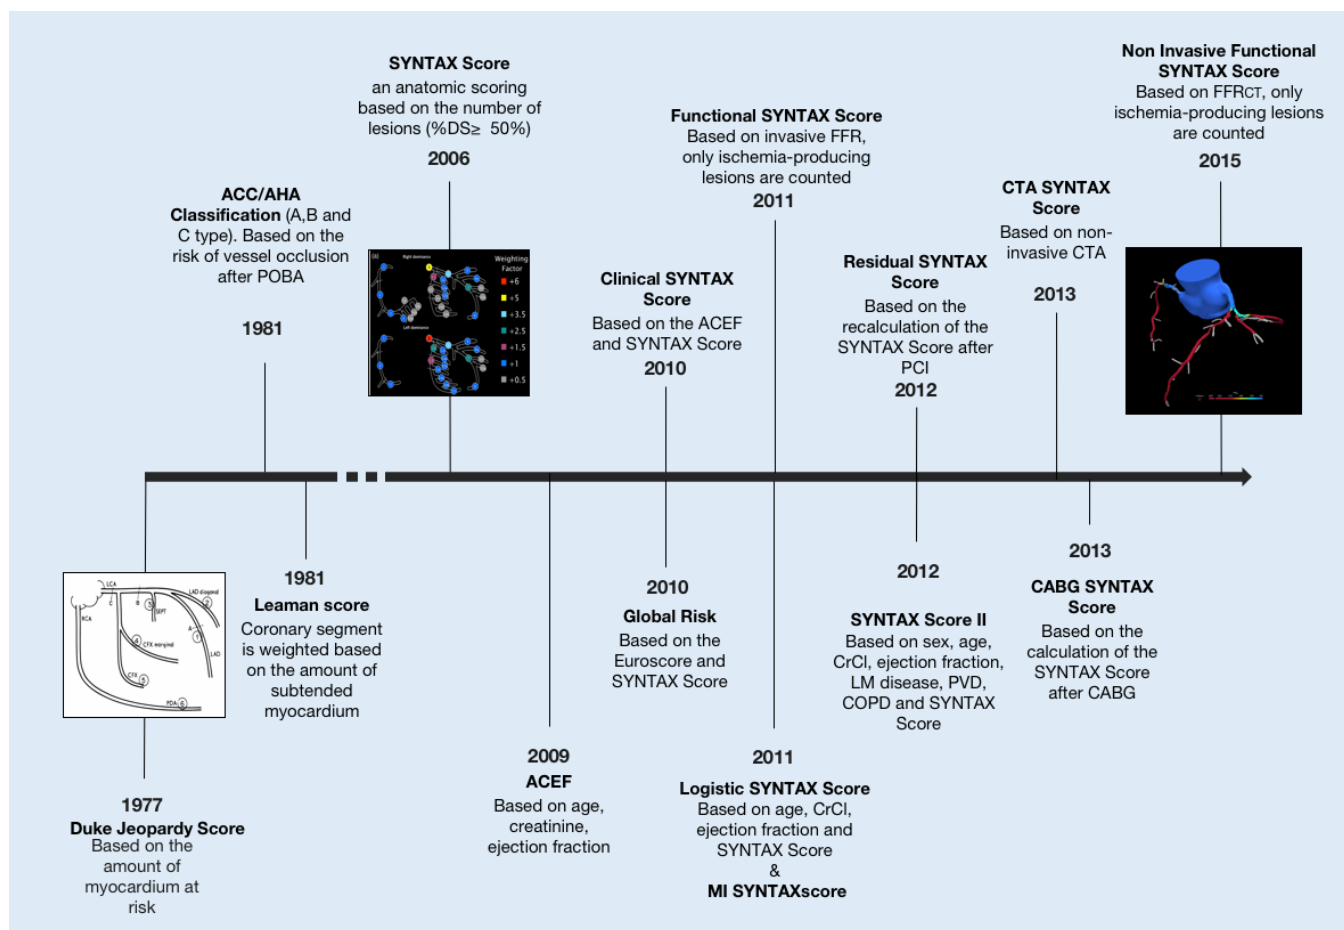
**SYNTAX Score**
an anatomic scoring based on the number of lesions (%DS≥ 50%)
2006

**ACC/AHA Classification** (A,B and C type). Based on the risk of vessel occlusion after POBA

1981

(a) Right dominance
Weighting Factor
+6
+5
+3.5
+2.5
+1.5
+1
+0.5
Left dominance

**Functional SYNTAX Score**
Based on invasive FFR, only ischemia-producing lesions are counted
2011

**Clinical SYNTAX Score**
Based on the ACEF and SYNTAX Score
2010

**Residual SYNTAX Score**
Based on the recalculation of the SYNTAX Score after PCI
2012

**CTA SYNTAX Score**
Based on non-invasive CTA

2013

**Non Invasive Functional SYNTAX Score**
Based on FFRct, only ischemia-producing lesions are counted
2015

LCA
C
B
SEPT
LAD diagonal
RCA
CFX marginal
LAD
CFX
PDA

1981
**Leaman score**
Coronary segment is weighted based on the amount of subtended myocardium

1977
**Duke Jeopardy Score**
Based on the amount of myocardium at risk

2009
**ACEF**
Based on age, creatinine, ejection fraction

2010
**Global Risk**
Based on the Euroscore and SYNTAX Score

2011
**Logistic SYNTAX Score**
Based on age, CrCl, ejection fraction and SYNTAX Score
&
**MI SYNTAXscore**

2012

**SYNTAX Score II**
Based on sex, age, CrCl, ejection fraction, LM disease, PVD, COPD and SYNTAX Score

2013
**CABG SYNTAX Score**
Based on the calculation of the SYNTAX Score after CABG